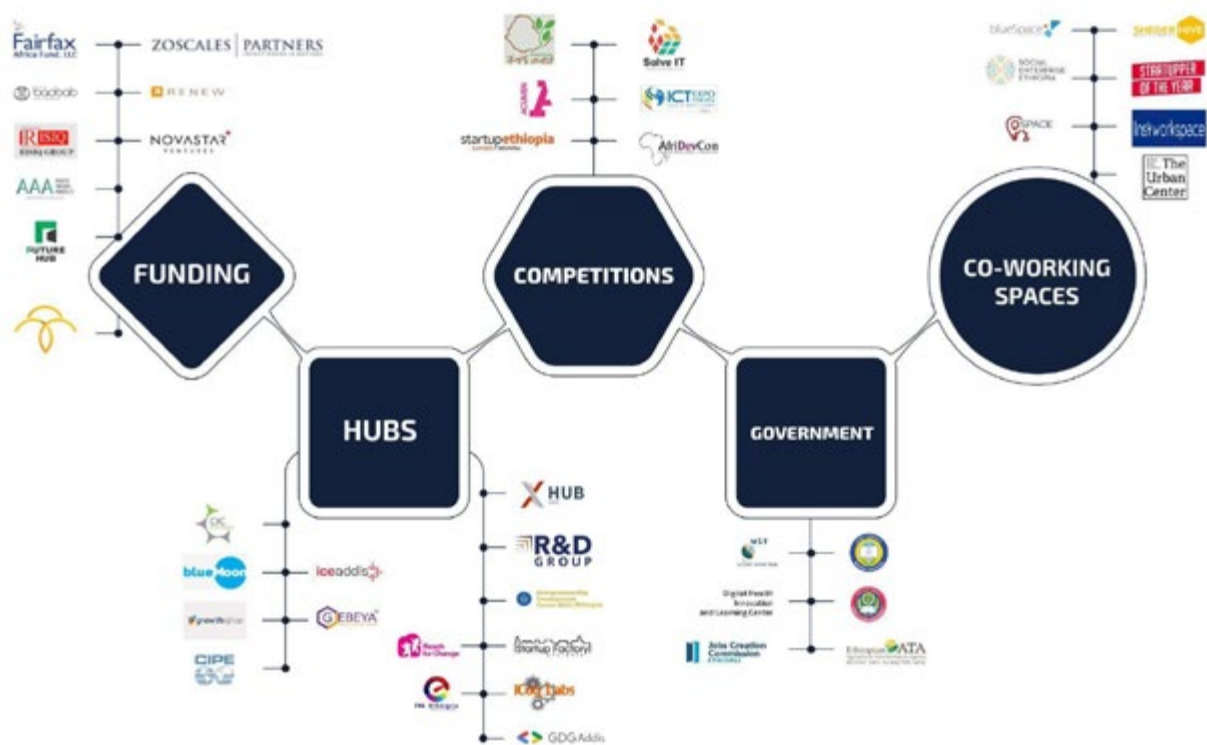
Fairfax Africa Fund, LLC
ZOSCALES | PARTNERS
baobab
RENEW
IRINZO
NOVASTAR VENTURES
AAA
FUTURE HUB
FUNDING

Solve IT
ICT EXPO
startupethiopia
AfriDevCon
COMPETITIONS

blueSpace
SHEGER HIVE
SOCIAL ENTERPRISE ETHIOPIA
STARTUPPER OF THE YEAR
SPACE
Iceworkspace
The Urban Center
CO-WORKING SPACES

HUBS
blueMoon
iceaddis
GEBEYA
CIPE
XHUB
R&D GROUP
Reach for Change
Startup Factory
iCog Labs
GDG Addis

GOVERNMENT
Digital Health Innovation and Learning Center
Jobs Creation Commission
ATA